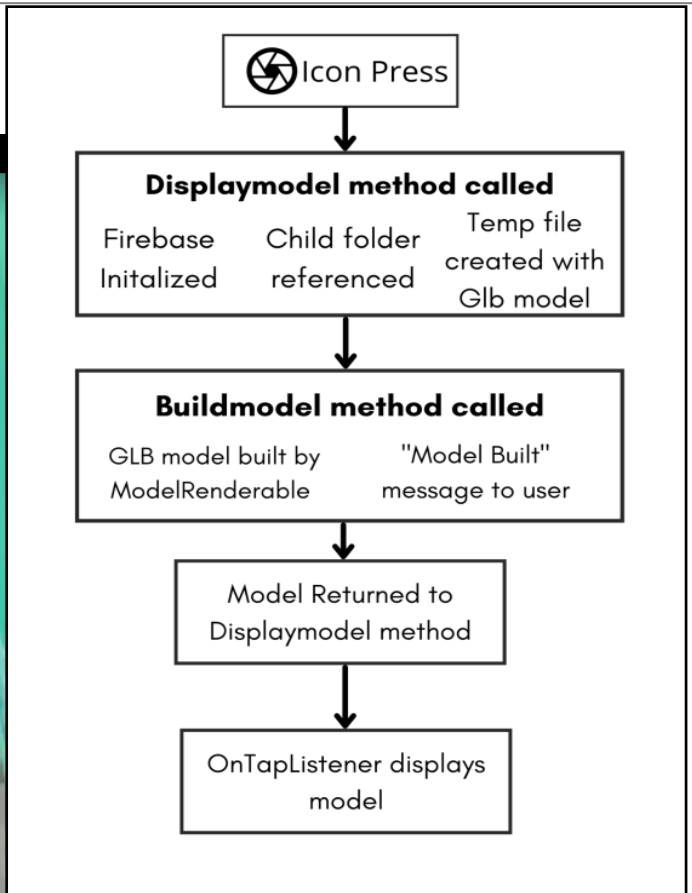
Icon Press

Displaymodel method called

Firebase Initalized

Child folder referenced

Temp file created with Glb model

Buildmodel method called

GLB model built by ModelRenderable

"Model Built" message to user

Model Returned to Displaymodel method

OnTapListener displays model